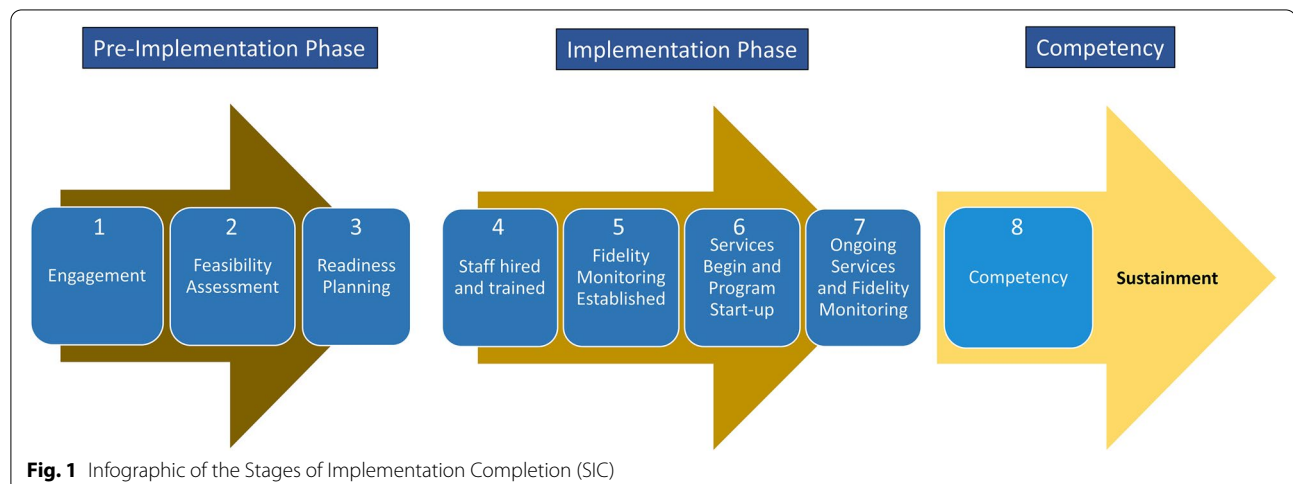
Pre-Implementation Phase

Implementation Phase

Competency

1
Engagement

2
Feasibility Assessment

3
Readiness Planning

4
Staff hired and trained

5
Fidelity Monitoring Established

6
Services Begin and Program Start-up

7
Ongoing Services and Fidelity Monitoring

8
Competency

Sustainment

**Fig. 1** Infographic of the Stages of Implementation Completion (SIC)